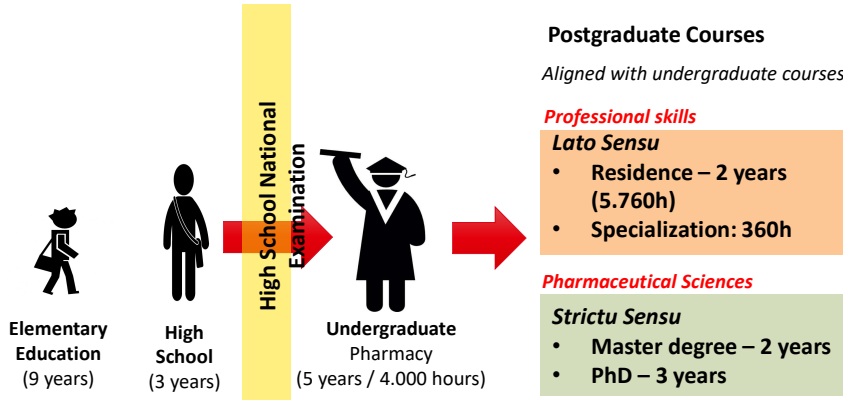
Elementary Education
(9 years)

High School
(3 years)

High School National Examination

Undergraduate
Pharmacy
(5 years / 4.000 hours)

Postgraduate Courses

Aligned with undergraduate courses

Professional skills

Lato Sensu
• Residence – 2 years (5.760h)
• Specialization: 360h

Pharmaceutical Sciences

Strictu Sensu
• Master degree – 2 years
• PhD – 3 years